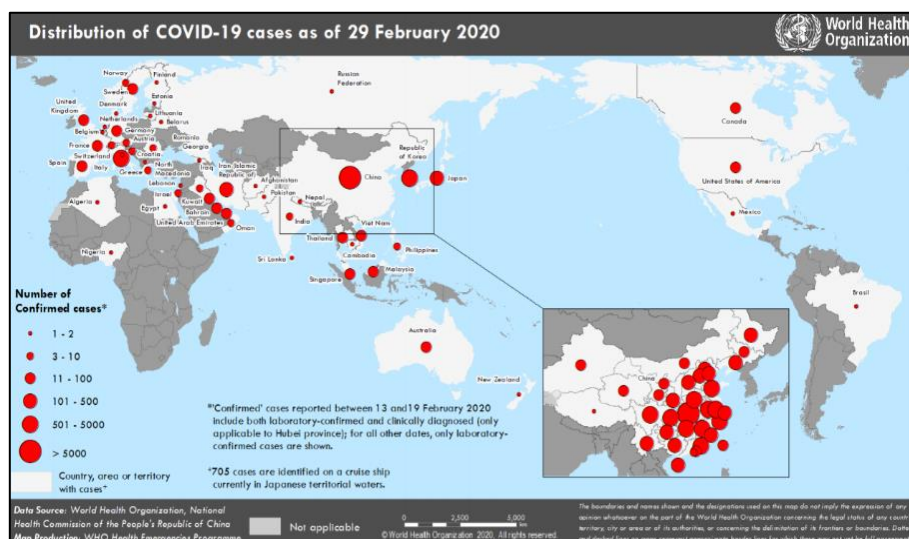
Distribution of COVID-19 cases as of 29 February 2020

World Health Organization

Norway Finland
Sweden Estonia
United Kingdom Denmark Lithuania
Netherlands Belarus
Belgium Germany
France Austria Romania
Switzerland Croatia Georgia
Spain Italy North Macedonia
Greece
San Marino
Lebanon Iraq Iran (Islamic Republic of)
Israel Kuwait Afghanistan
Egypt Bahrain Pakistan
Algeria Qatar
United Arab Emirates
Oman
Nigeria
Russian Federation
Republic of Korea
China Japan
Nepal
India
Viet Nam
Thailand
Cambodia Philippines
Sri Lanka
Malaysia
Singapore
Australia
New Zealand
Canada
United States of America
Mexico
Brazil
China

Number of Confirmed cases*
1 - 2
3 - 10
11 - 100
101 - 500
501 - 5000
> 5000

Country, area or territory with cases*

*'Confirmed' cases reported between 13 and19 February 2020 include both laboratory-confirmed and clinically diagnosed (only applicable to Hubei province); for all other dates, only laboratory-confirmed cases are shown.

*705 cases are identified on a cruise ship currently in Japanese territorial waters.

Data Source: World Health Organization, National Health Commission of the People's Republic of China
Map Production: WHO Health Emergencies Programme

Not applicable

0 2,500 5,000 km

©World Health Organization 2020. All rights reserved.

The boundaries and names shown and the designations used on this map do not imply the expression of any opinion whatsoever on the part of the World Health Organization concerning the legal status of any country, territory, city or area or of its authorities, or concerning the delimitation of its frontiers or boundaries. Dotted and dashed lines on maps represent approximate border lines for which there may not yet be full agreement.